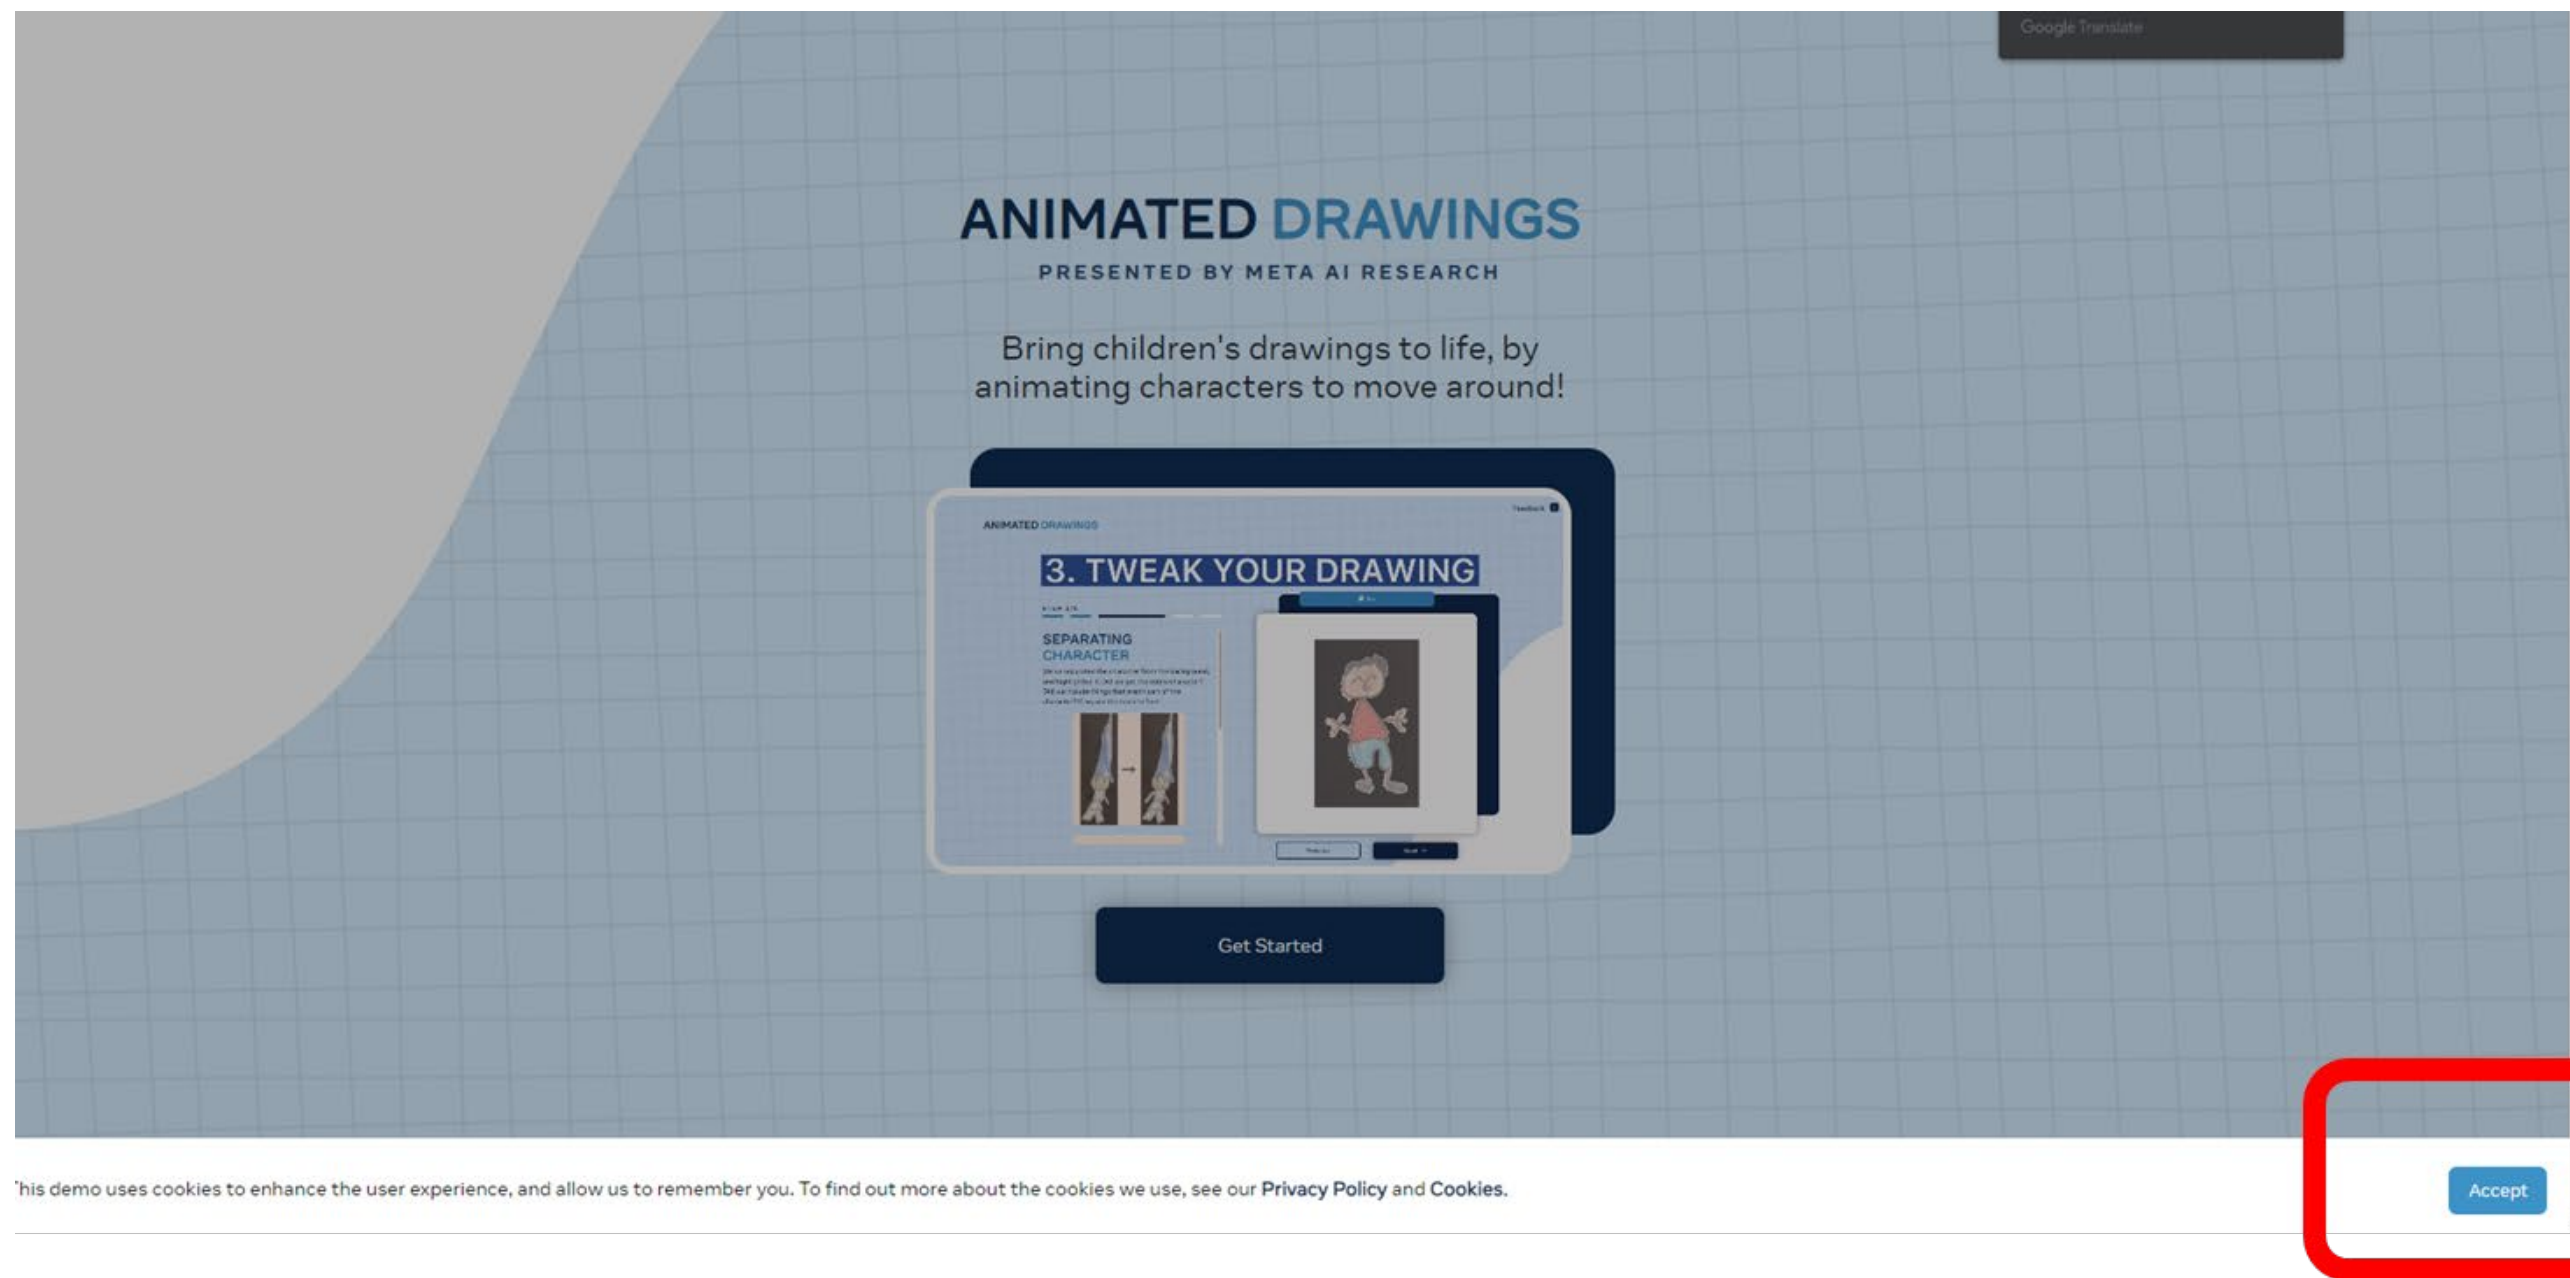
Google Translate

ANIMATED DRAWINGS

PRESENTED BY META AI RESEARCH

Bring children's drawings to life, by animating characters to move around!

ANIMATED DRAWINGS

Feedback

3. TWEAK YOUR DRAWING

SEPARATING CHARACTER

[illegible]

Get Started

'his demo uses cookies to enhance the user experience, and allow us to remember you. To find out more about the cookies we use, see our Privacy Policy and Cookies.

Accept